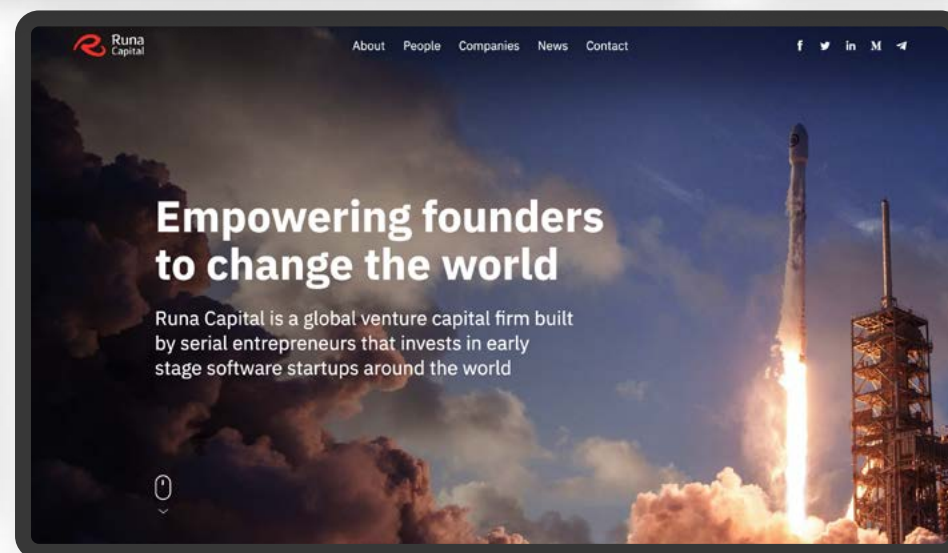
Runa Capital

About People Companies News Contact

f in M

Empowering founders to change the world

Runa Capital is a global venture capital firm built by serial entrepreneurs that invests in early stage software startups around the world